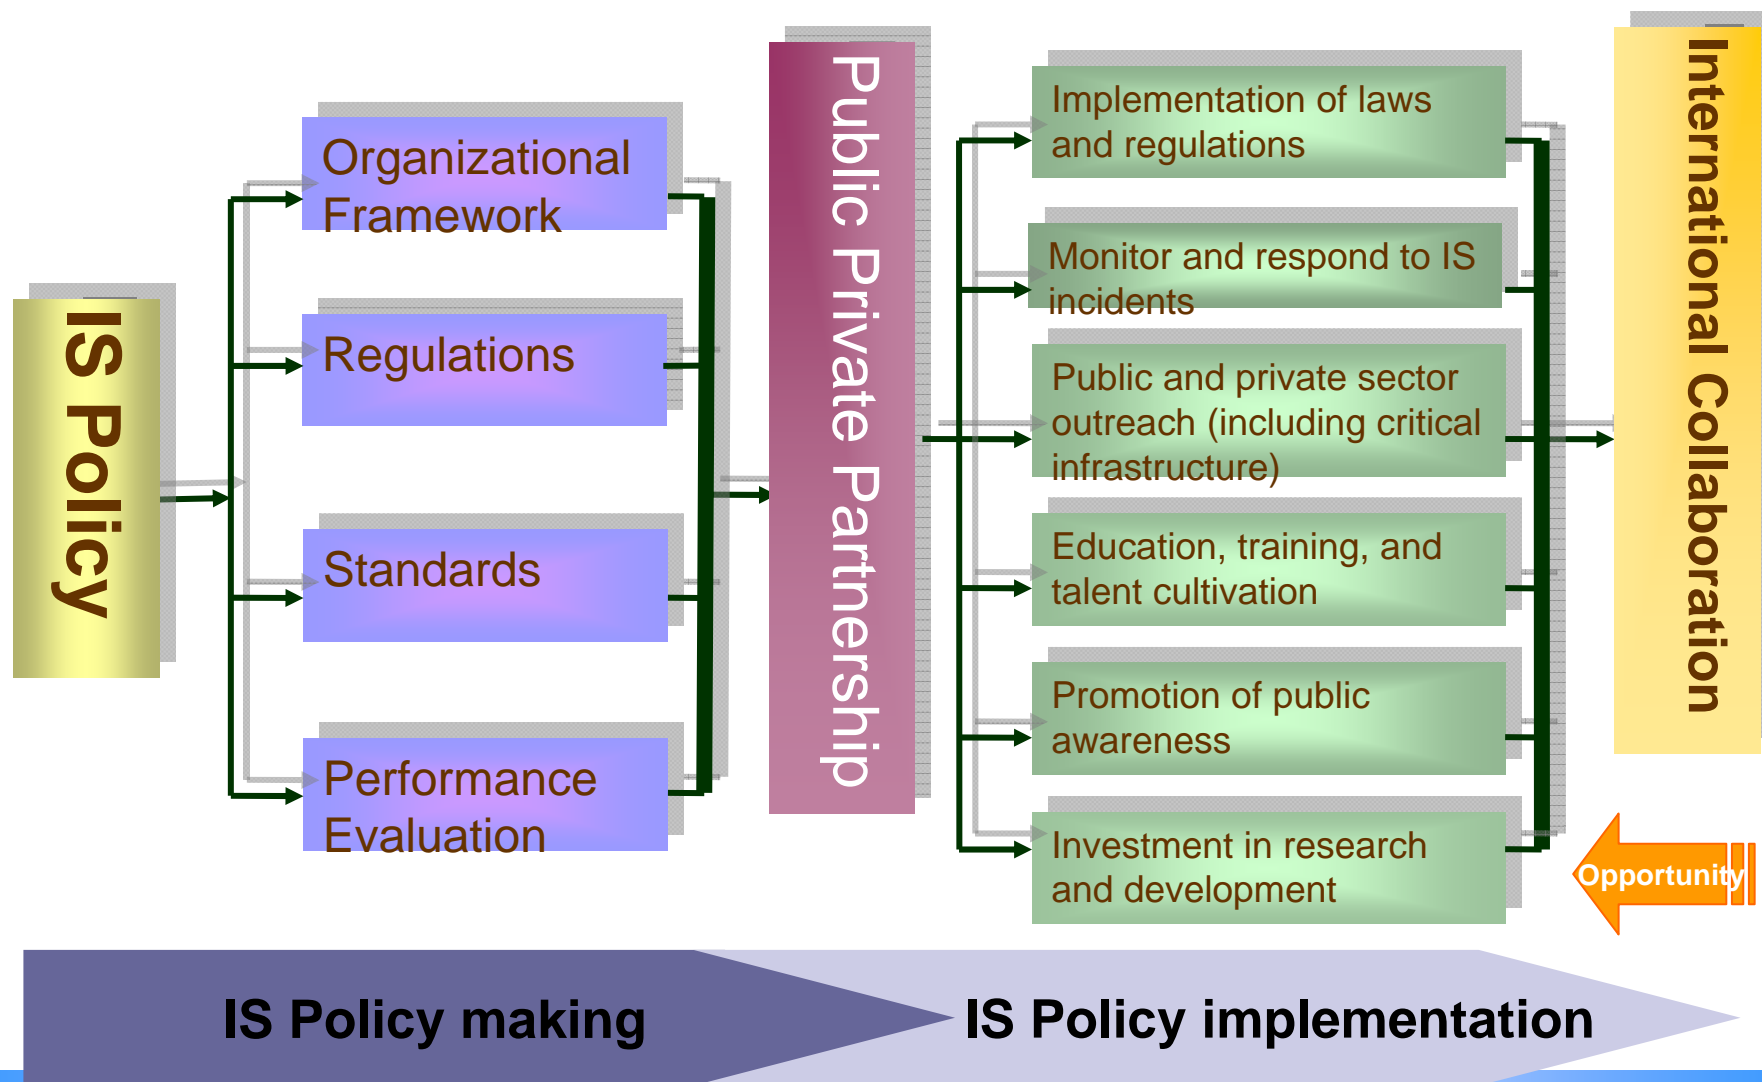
IS Policy

Organizational Framework

Regulations

Standards

Performance Evaluation

Public Private Partnership

Implementation of laws and regulations

Monitor and respond to IS incidents

Public and private sector outreach (including critical infrastructure)

Education, training, and talent cultivation

Promotion of public awareness

Investment in research and development

International Collaboration

Opportunity

IS Policy making

IS Policy implementation